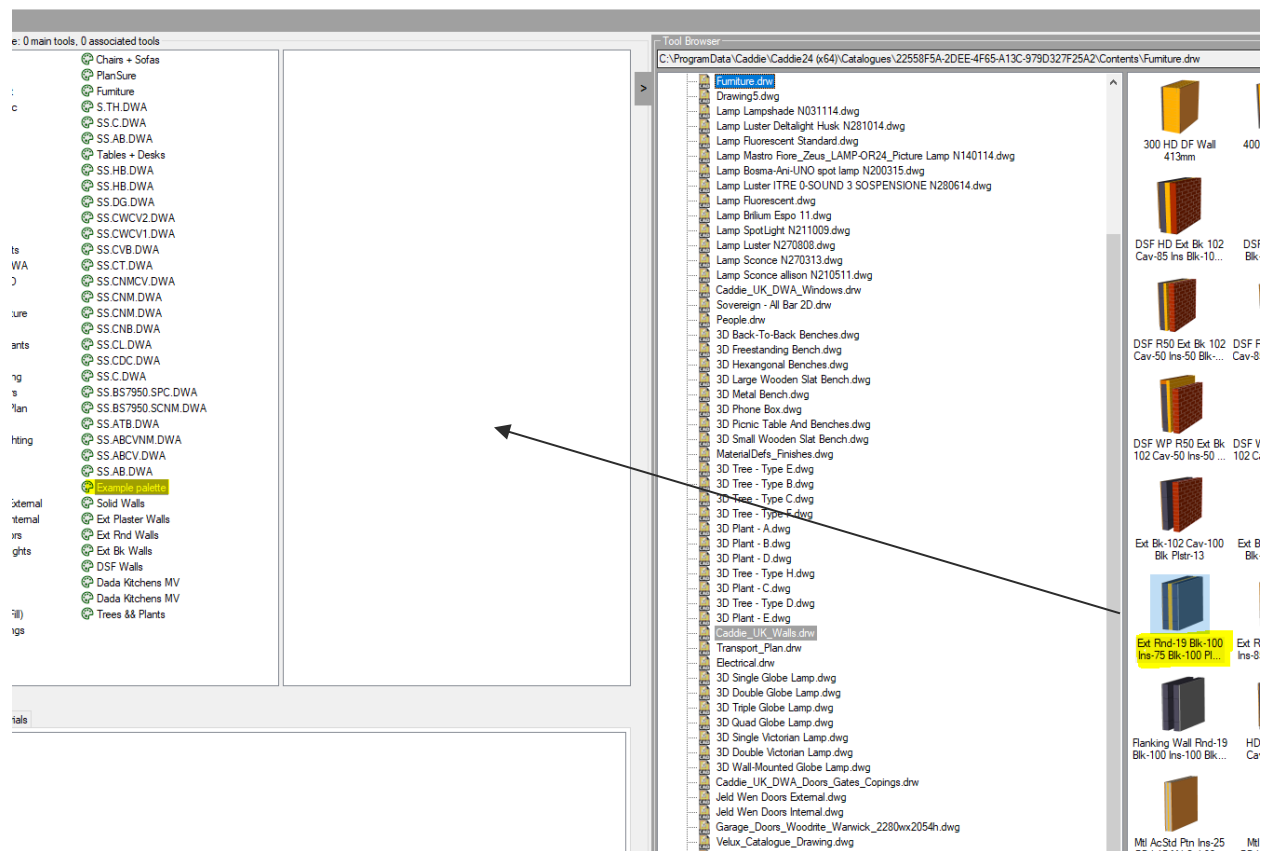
e: 0 main tools, 0 associated tools

c
ts
WA
D
ture
ents
ng
s
Plan
hting
xternal
nternal
ors
ghts
Fill)
ngs

Chairs + Sofas
PlanSure
Furniture
S.TH.DWA
SS.C.DWA
SS.AB.DWA
Tables + Desks
SS.HB.DWA
SS.HB.DWA
SS.DG.DWA
SS.CWCV2.DWA
SS.CWCV1.DWA
SS.CVB.DWA
SS.CT.DWA
SS.CNMCV.DWA
SS.CNM.DWA
SS.CNM.DWA
SS.CNB.DWA
SS.CL.DWA
SS.CDC.DWA
SS.C.DWA
SS.BS7950.SPC.DWA
SS.BS7950.SCNM.DWA
SS.ATB.DWA
SS.ABCVNM.DWA
SS.ABCV.DWA
SS.AB.DWA
Example palette
Solid Walls
Ext Plaster Walls
Ext Rnd Walls
Ext Bk Walls
DSF Walls
Dada Kitchens MV
Dada Kitchens MV
Trees && Plants

rials

Tool Browser
C:\ProgramData\Caddie\Caddie24 (x64)\Catalogues\22558F5A-2DEE-4F65-A13C-979D327F25A2\Contents\Furniture.drw
>

Furniture.drw
Drawing5.dwg
Lamp Lampshade N031114.dwg
Lamp Luster Deltalight Husk N281014.dwg
Lamp Fluorescent Standard.dwg
Lamp Mastro Fiore_Zeus_LAMP-OR24_Picture Lamp N140114.dwg
Lamp Bosma-Ani-UNO spot lamp N200315.dwg
Lamp Luster ITRE 0-SOUND 3 SOSPENSIONE N280614.dwg
Lamp Fluorescent.dwg
Lamp Brilium Espo 11.dwg
Lamp SpotLight N211009.dwg
Lamp Luster N270808.dwg
Lamp Sconce N270313.dwg
Lamp Sconce allison N210511.dwg
Caddie_UK_DWA_Windows.drw
Sovereign - All Bar 2D.drw
People.drw
3D Back-To-Back Benches.dwg
3D Freestanding Bench.dwg
3D Hexangonal Benches.dwg
3D Large Wooden Slat Bench.dwg
3D Metal Bench.dwg
3D Phone Box.dwg
3D Picnic Table And Benches.dwg
3D Small Wooden Slat Bench.dwg
MaterialDefs_Finishes.dwg
3D Tree - Type E.dwg
3D Tree - Type B.dwg
3D Tree - Type C.dwg
3D Tree - Type F.dwg
3D Plant - A.dwg
3D Plant - B.dwg
3D Plant - D.dwg
3D Tree - Type H.dwg
3D Plant - C.dwg
3D Tree - Type D.dwg
3D Plant - E.dwg
Caddie_UK_Walls.drw
Transport_Plan.drw
Electrical.drw
3D Single Globe Lamp.dwg
3D Double Globe Lamp.dwg
3D Triple Globe Lamp.dwg
3D Quad Globe Lamp.dwg
3D Single Victorian Lamp.dwg
3D Double Victorian Lamp.dwg
3D Wall-Mounted Globe Lamp.dwg
Caddie_UK_DWA_Doors_Gates_Copings.drw
Jeld Wen Doors External.dwg
Jeld Wen Doors Internal.dwg
Garage_Doors_Woodrite_Warwick_2280wx2054h.dwg
Velux_Catalogue_Drawing.dwg

300 HD DF Wall 413mm
400
DSF HD Ext Bk 102 Cav-85 Ins Blk-10...
DSF Blk-
DSF R50 Ext Bk 102 Cav-50 Ins-50 Blk-...
DSF Cav-8
DSF WP R50 Ext Bk 102 Cav-50 Ins-50 ...
DSF W 102 C
Ext Bk-102 Cav-100 Blk Plstr-13
Ext B Blk
Ext Rnd-19 Blk-100 Ins-75 Blk-100 Pl...
Ext R Ins-8
Flanking Wall Rnd-19 Blk-100 Ins-100 Blk...
HD Ca
Mtl AcStd Ptn Ins-25
Mtl